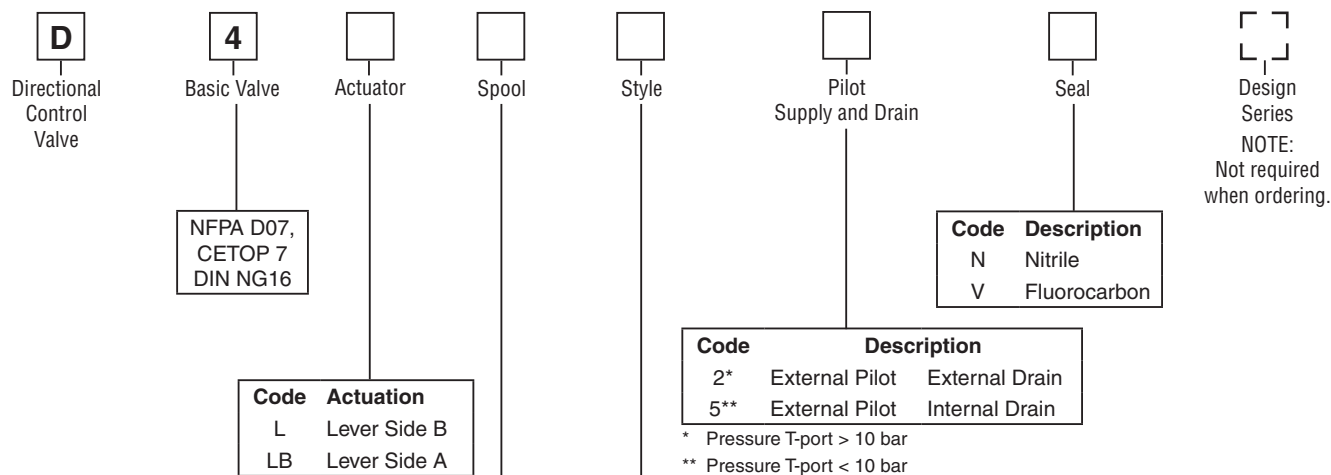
D
Directional Control Valve

4
Basic Valve

Actuator

Spool

Style

Pilot Supply and Drain

Seal

Design Series
NOTE: Not required when ordering.

NFPA D07, CETOP 7 DIN NG16

| Code | Description |
|---|---|
| N | Nitrile |
| V | Fluorocarbon |

| Code | Description | |
|---|---|---|
| 2* | External Pilot | External Drain |
| 5** | External Pilot | Internal Drain |

* Pressure T-port > 10 bar
** Pressure T-port < 10 bar

| Code | Actuation |
|---|---|
| L | Lever Side B |
| LB | Lever Side A |